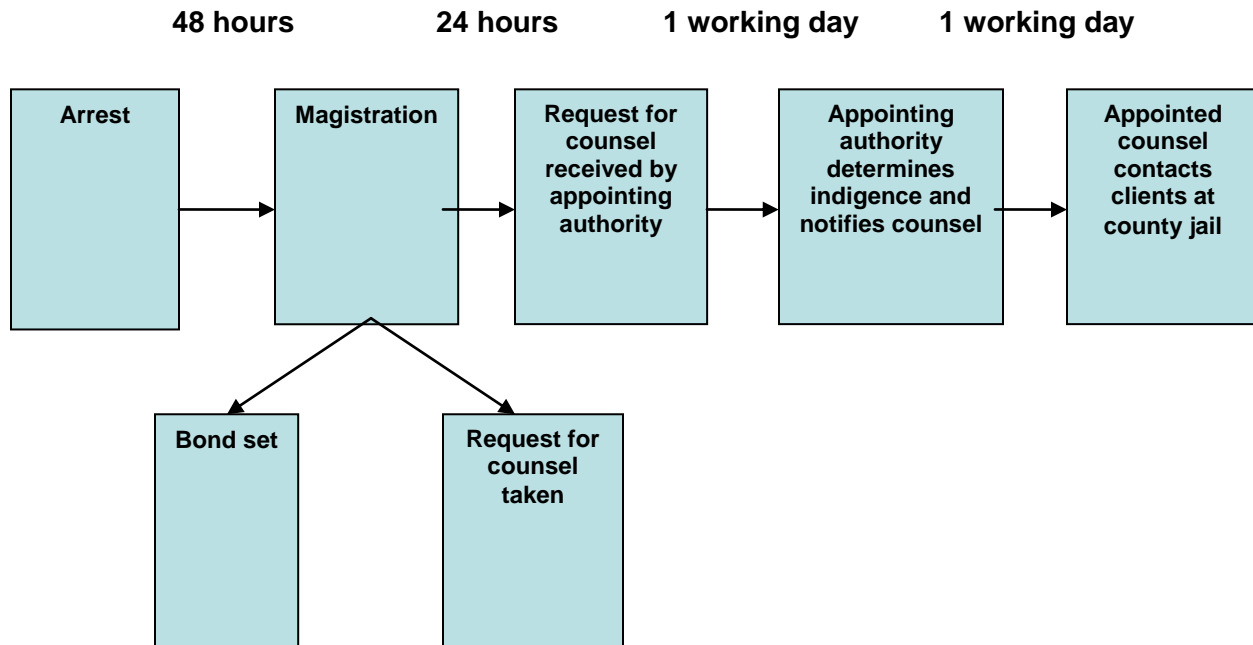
48 hours 24 hours 1 working day 1 working day

Arrest

Magistration

Request for counsel received by appointing authority

Appointing authority determines indigence and notifies counsel

Appointed counsel contacts clients at county jail

Bond set

Request for counsel taken